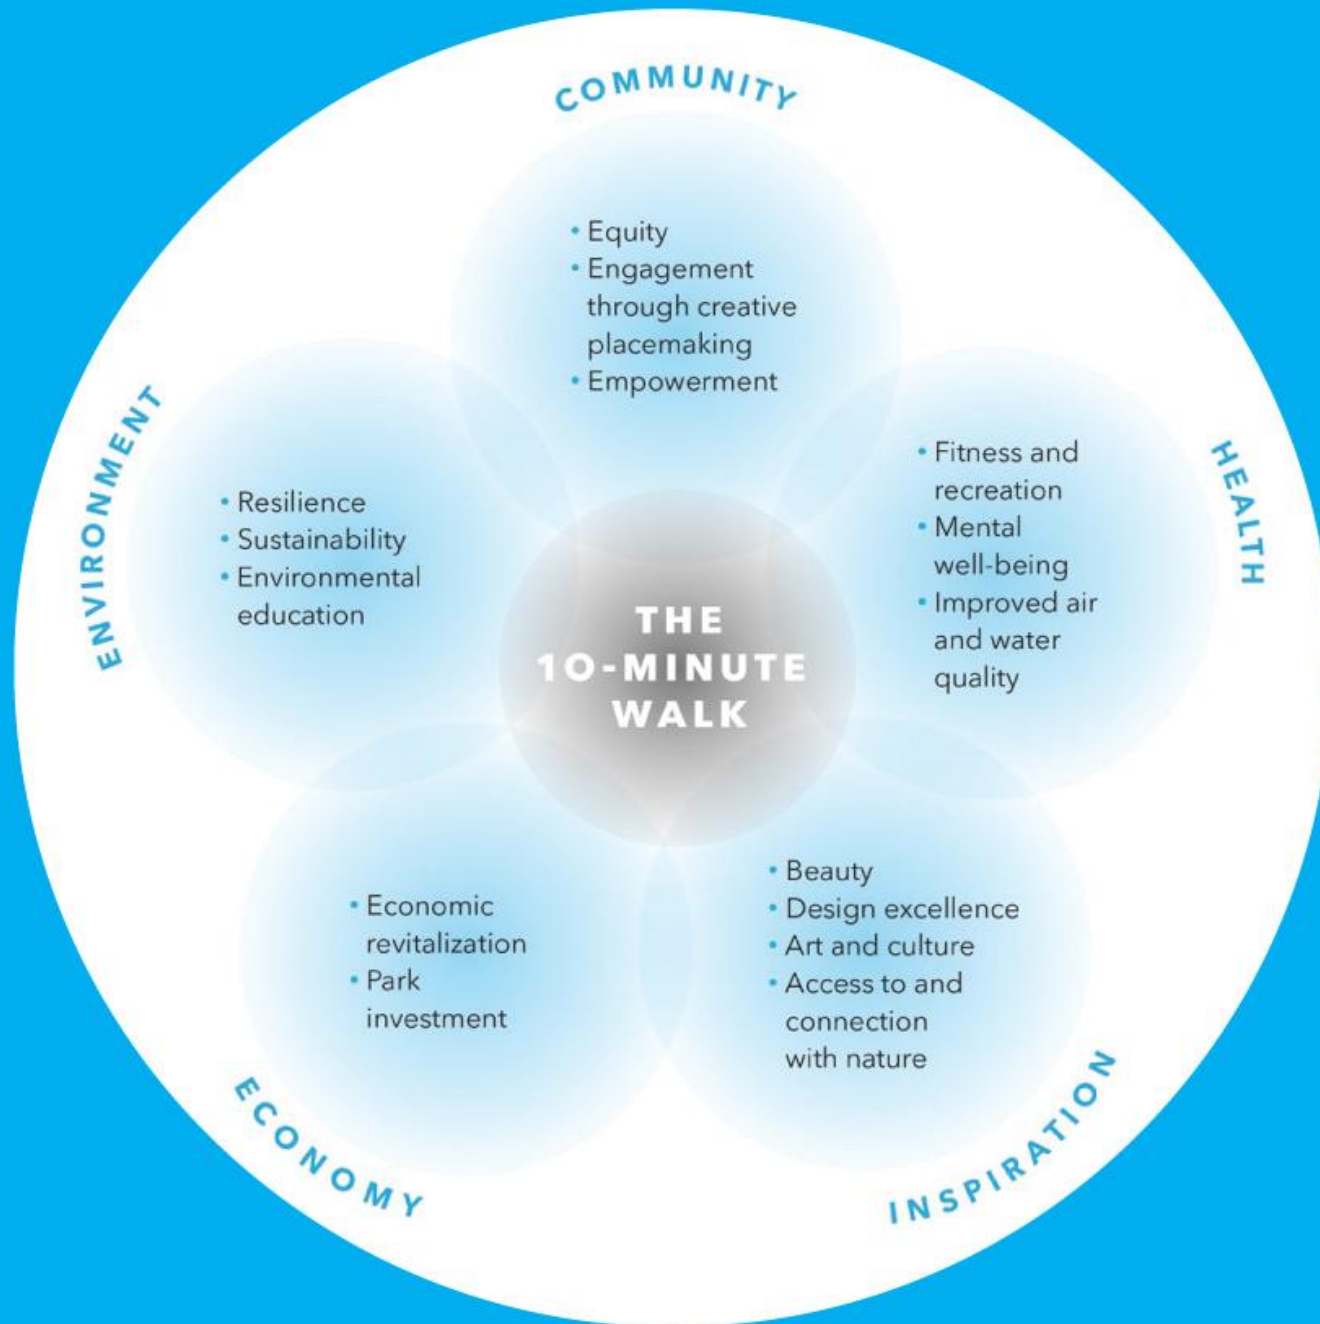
COMMUNITY

• Equity
• Engagement through creative placemaking
• Empowerment

ENVIRONMENT

• Resilience
• Sustainability
• Environmental education

THE 10-MINUTE WALK

HEALTH

• Fitness and recreation
• Mental well-being
• Improved air and water quality

• Economic revitalization
• Park investment

ECONOMY

• Beauty
• Design excellence
• Art and culture
• Access to and connection with nature

INSPIRATION